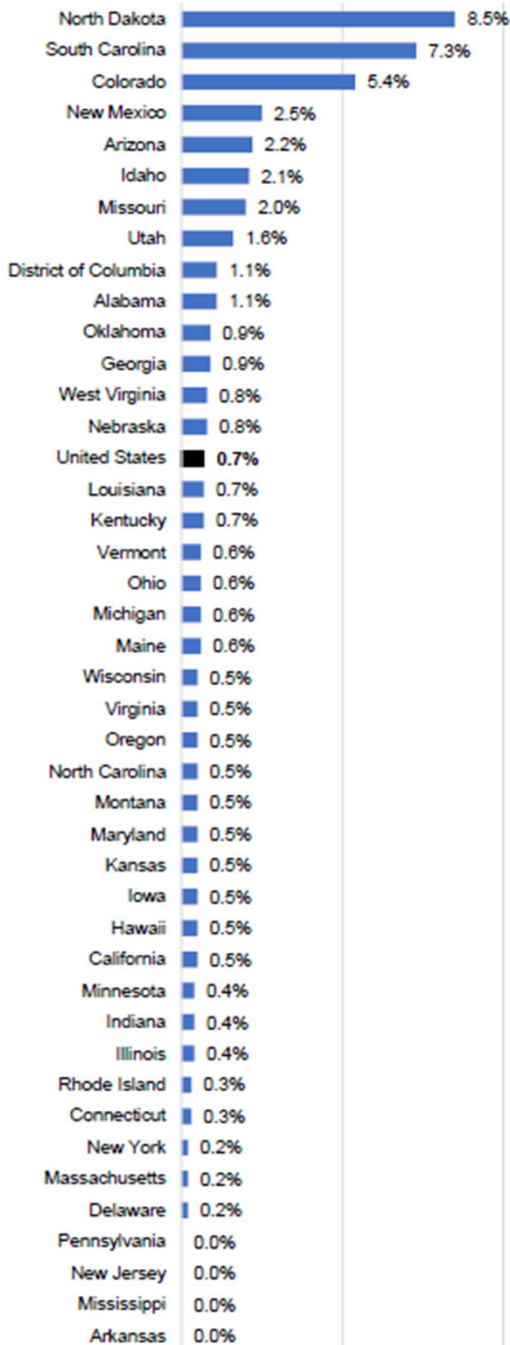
| | |
|---|---|
| North Dakota | 8.5% |
| South Carolina | 7.3% |
| Colorado | 5.4% |
| New Mexico | 2.5% |
| Arizona | 2.2% |
| Idaho | 2.1% |
| Missouri | 2.0% |
| Utah | 1.6% |
| District of Columbia | 1.1% |
| Alabama | 1.1% |
| Oklahoma | 0.9% |
| Georgia | 0.9% |
| West Virginia | 0.8% |
| Nebraska | 0.8% |
| United States | 0.7% |
| Louisiana | 0.7% |
| Kentucky | 0.7% |
| Vermont | 0.6% |
| Ohio | 0.6% |
| Michigan | 0.6% |
| Maine | 0.6% |
| Wisconsin | 0.5% |
| Virginia | 0.5% |
| Oregon | 0.5% |
| North Carolina | 0.5% |
| Montana | 0.5% |
| Maryland | 0.5% |
| Kansas | 0.5% |
| Iowa | 0.5% |
| Hawaii | 0.5% |
| California | 0.5% |
| Minnesota | 0.4% |
| Indiana | 0.4% |
| Illinois | 0.4% |
| Rhode Island | 0.3% |
| Connecticut | 0.3% |
| New York | 0.2% |
| Massachusetts | 0.2% |
| Delaware | 0.2% |
| Pennsylvania | 0.0% |
| New Jersey | 0.0% |
| Mississippi | 0.0% |
| Arkansas | 0.0% |